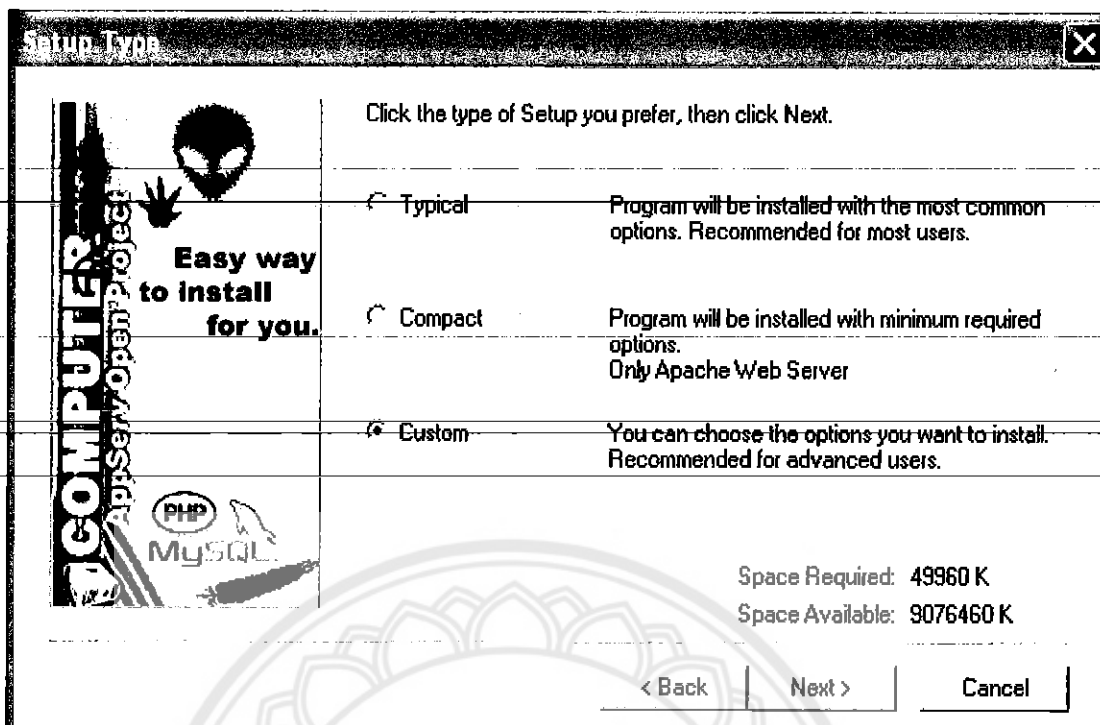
Setup Type

COMPUTER AppServ Open Project

Easy way to install for you.

PHP MySQL

Click the type of Setup you prefer, then click Next.

Typical Program will be installed with the most common options. Recommended for most users.

Compact Program will be installed with minimum required options. Only Apache Web Server

Custom You can choose the options you want to install. Recommended for advanced users.

Space Required: 49960 K

Space Available: 9076460 K

< Back Next > Cancel